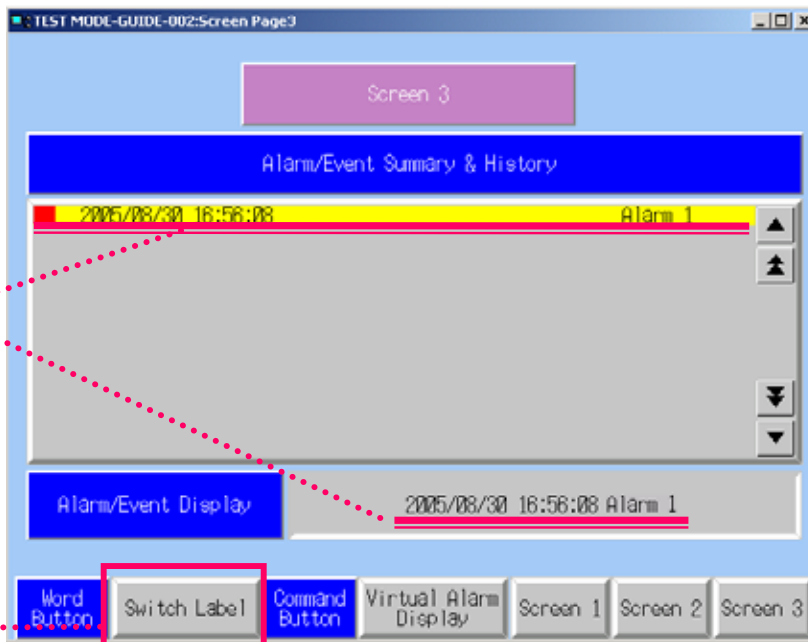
TEST MODE-GUIDE-002:Screen Page3

Screen 3

Alarm/Event Summary & History

2005/08/30 16:56:08 Alarm 1

Alarm/Event Display

2005/08/30 16:56:08 Alarm 1

Word Button

Switch Label

Command Button

Virtual Alarm Display

Screen 1

Screen 2

Screen 3